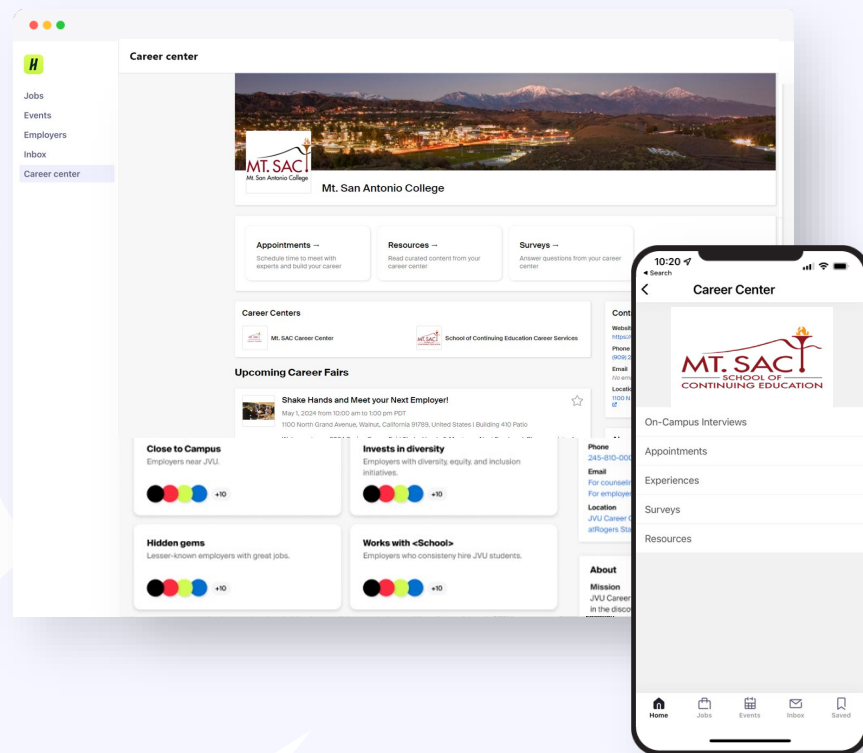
H

Jobs
Events
Employers
Inbox
Career center

Career center

MT. SAC
Mt. San Antonio College

Mt. San Antonio College

Appointments →
Schedule time to meet with experts and build your career

Resources →
Read curated content from your career center

Surveys →
Answer questions from your career center

Career Centers
MT. SAC Mt. SAC Career Center
MT. SAC School of Continuing Education Career Services

Cont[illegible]
Websit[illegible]
https:/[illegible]
Phone
(909) 2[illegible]
Email
No ema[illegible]
Locatio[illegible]
1100 N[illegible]

Upcoming Career Fairs

Shake Hands and Meet your Next Employer!
May 1, 2024 from 10:00 am to 1:00 pm PDT
1100 North Grand Avenue, Walnut, California 91789, United States | Building 410 Patio

Close to Campus
Employers near JVU.
+10

Invests in diversity
Employers with diversity, equity, and inclusion initiatives.
+10

Hidden gems
Lesser-known employers with great jobs.
+10

Works with <School>
Employers who consisteny hire JVU students.
+10

Phone
245-810-000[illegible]
Email
For counselin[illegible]
For employer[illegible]
Location
JVU Career C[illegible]
atRogers Sta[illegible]

About
Mission
JVU Career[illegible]
in the disco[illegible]

10:20
◂ Search
Career Center

MT. SAC
SCHOOL OF
CONTINUING EDUCATION

On-Campus Interviews
Appointments
Experiences
Surveys
Resources

Home
Jobs
Events
Inbox
Saved